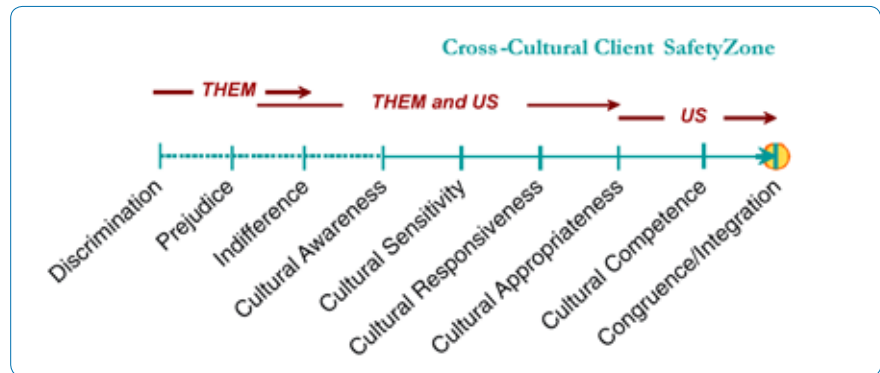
Cross-Cultural Client SafetyZone

THEM

THEM and US

US

Discrimination

Prejudice

Indifference

Cultural Awareness

Cultural Sensitivity

Cultural Responsiveness

Cultural Appropriateness

Cultural Competence

Congruence/Integration